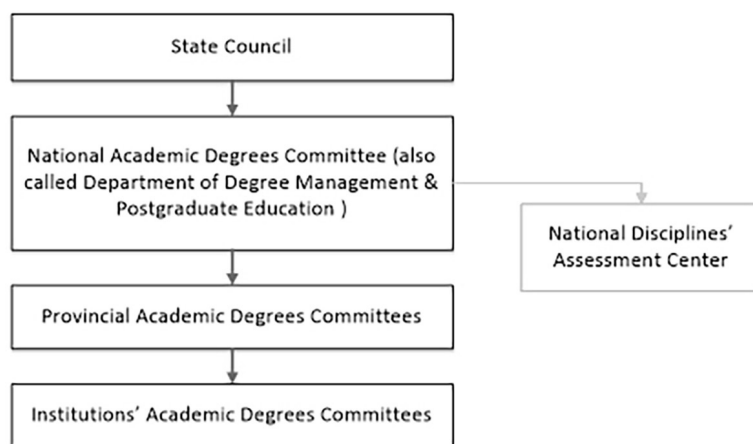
State Council

National Academic Degrees Committee (also called Department of Degree Management & Postgraduate Education )

National Disciplines' Assessment Center

Provincial Academic Degrees Committees

Institutions' Academic Degrees Committees